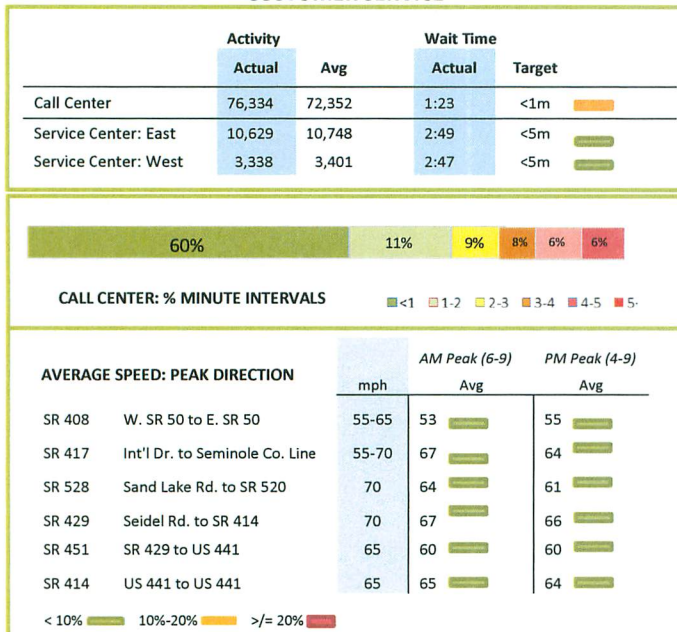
| | Activity Actual | Avg | Wait Time Actual | Target |
|---|---|---|---|---|
| Call Center | 76,334 | 72,352 | 1:23 | <1m |
| Service Center: East | 10,629 | 10,748 | 2:49 | <5m |
| Service Center: West | 3,338 | 3,401 | 2:47 | <5m |

60% 11% 9% 8% 6% 6%

CALL CENTER: % MINUTE INTERVALS

<1 1-2 2-3 3-4 4-5 5-

AVERAGE SPEED: PEAK DIRECTION

| | | mph | AM Peak (6-9) Avg | PM Peak (4-9) Avg |
|---|---|---|---|---|
| SR 408 | W. SR 50 to E. SR 50 | 55-65 | 53 | 55 |
| SR 417 | Int'l Dr. to Seminole Co. Line | 55-70 | 67 | 64 |
| SR 528 | Sand Lake Rd. to SR 520 | 70 | 64 | 61 |
| SR 429 | Seidel Rd. to SR 414 | 70 | 67 | 66 |
| SR 451 | SR 429 to US 441 | 65 | 60 | 60 |
| SR 414 | US 441 to US 441 | 65 | 65 | 64 |

< 10% 10%-20% >/= 20%